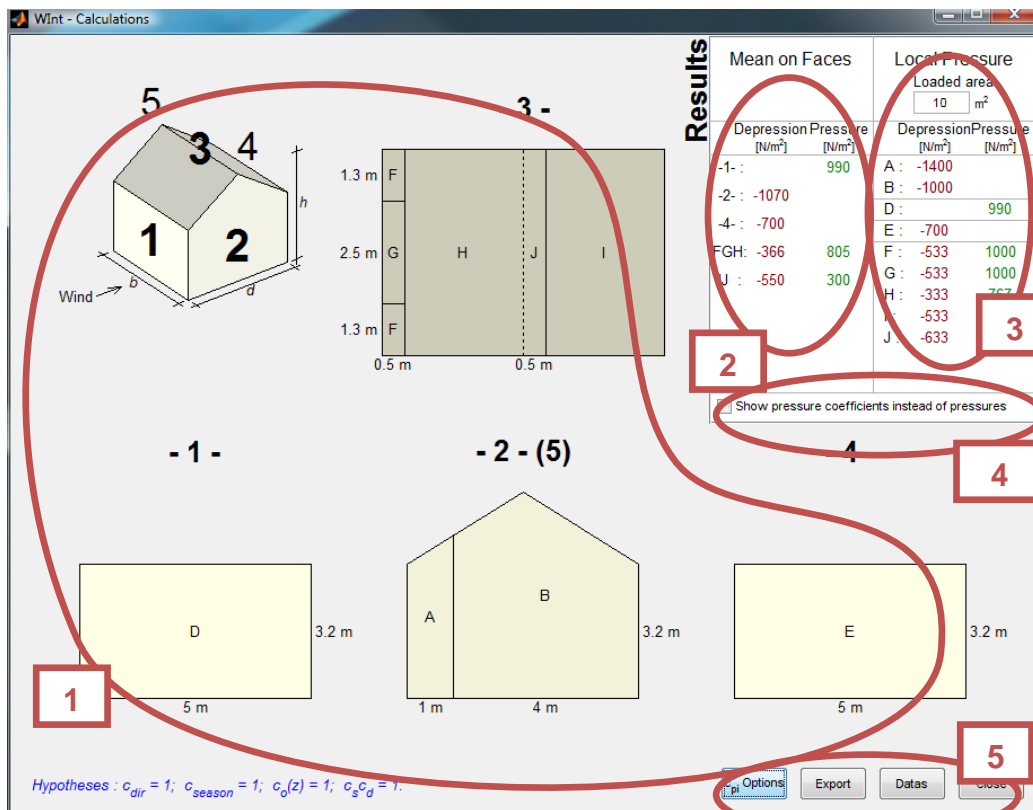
WInt - Calculations

5
3
4
1
2
h
b
d
Wind

3 -
1.3 m F
2.5 m G H J I
1.3 m F
0.5 m 0.5 m

Results

Mean on Faces

| | Depression [N/m²] | Pressure [N/m²] |
|---|---|---|
| -1- : | | 990 |
| -2- : | -1070 | |
| -4- : | -700 | |
| FGH: | -366 | 805 |
| IJ : | -550 | 300 |

Local Pressure
Loaded area
10 m²

| | Depression [N/m²] | Pressure [N/m²] |
|---|---|---|
| A : | -1400 | |
| B : | -1000 | |
| D : | | 990 |
| E : | -700 | |
| F : | -533 | 1000 |
| G : | -533 | 1000 |
| H : | -333 | 767 |
| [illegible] : | -533 | |
| J : | -633 | |

Show pressure coefficients instead of pressures

2
3
4

- 1 -
D
3.2 m
5 m

- 2 - (5)
A
B
3.2 m
1 m 4 m

4
E
3.2 m
5 m

1
5

Hypotheses : $c_{dir}$ = 1; $c_{season}$ = 1; $c_o(z)$ = 1; $c_sc_d$ = 1.

Options
Export
Datas
Close